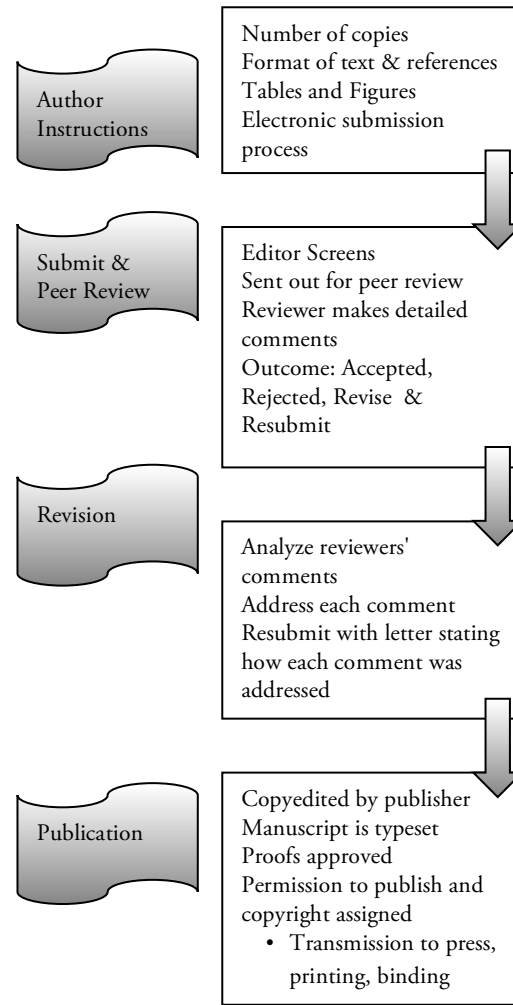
Author Instructions

Number of copies
Format of text & references
Tables and Figures
Electronic submission process

Submit & Peer Review

Editor Screens
Sent out for peer review
Reviewer makes detailed comments
Outcome: Accepted, Rejected, Revise & Resubmit

Revision

Analyze reviewers' comments
Address each comment
Resubmit with letter stating how each comment was addressed

Publication

Copyedited by publisher
Manuscript is typeset
Proofs approved
Permission to publish and copyright assigned
• Transmission to press, printing, binding